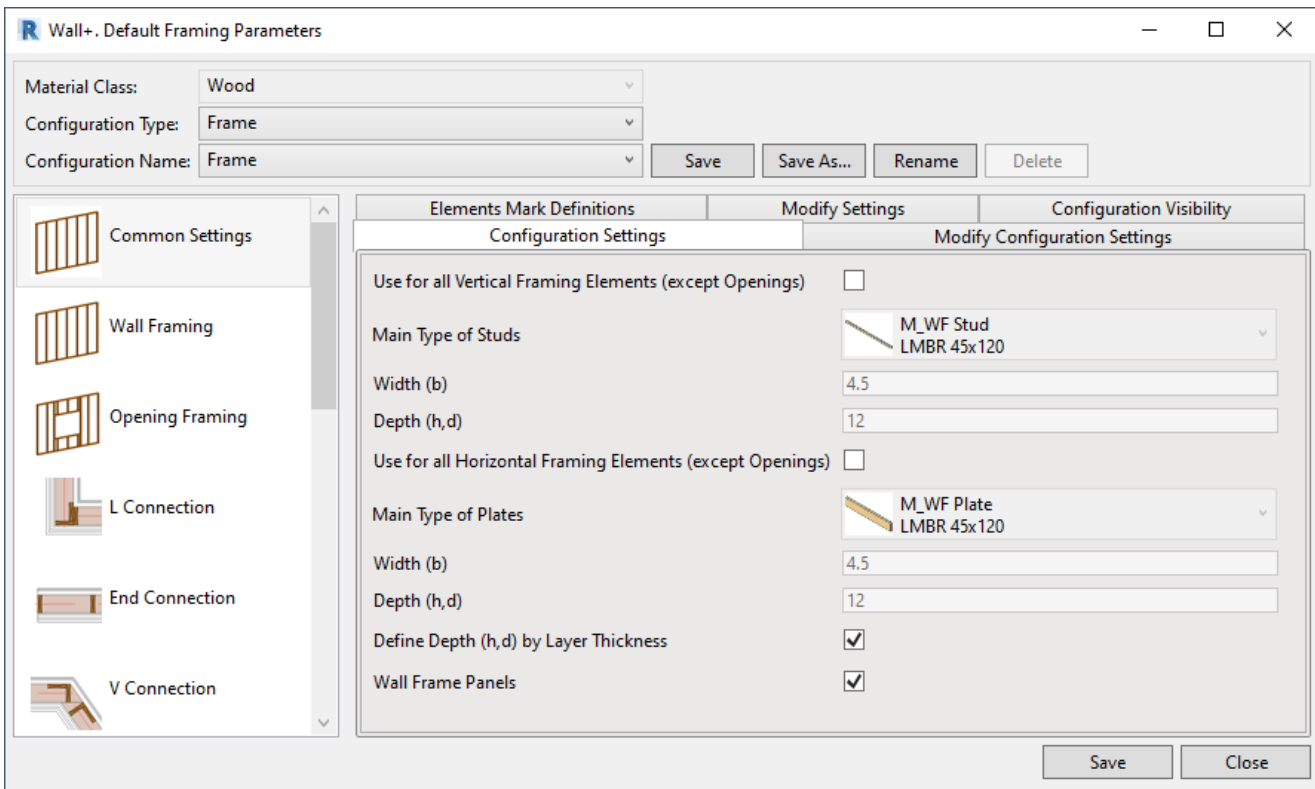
Wall+. Default Framing Parameters

Material Class: Wood
Configuration Type: Frame
Configuration Name: Frame
Save
Save As...
Rename
Delete

Common Settings
Wall Framing
Opening Framing
L Connection
End Connection
V Connection

Elements Mark Definitions
Modify Settings
Configuration Visibility
Configuration Settings
Modify Configuration Settings

Use for all Vertical Framing Elements (except Openings)
Main Type of Studs
M_WF Stud
LMBR 45x120
Width (b) 4.5
Depth (h,d) 12
Use for all Horizontal Framing Elements (except Openings)
Main Type of Plates
M_WF Plate
LMBR 45x120
Width (b) 4.5
Depth (h,d) 12
Define Depth (h,d) by Layer Thickness
Wall Frame Panels

Save
Close